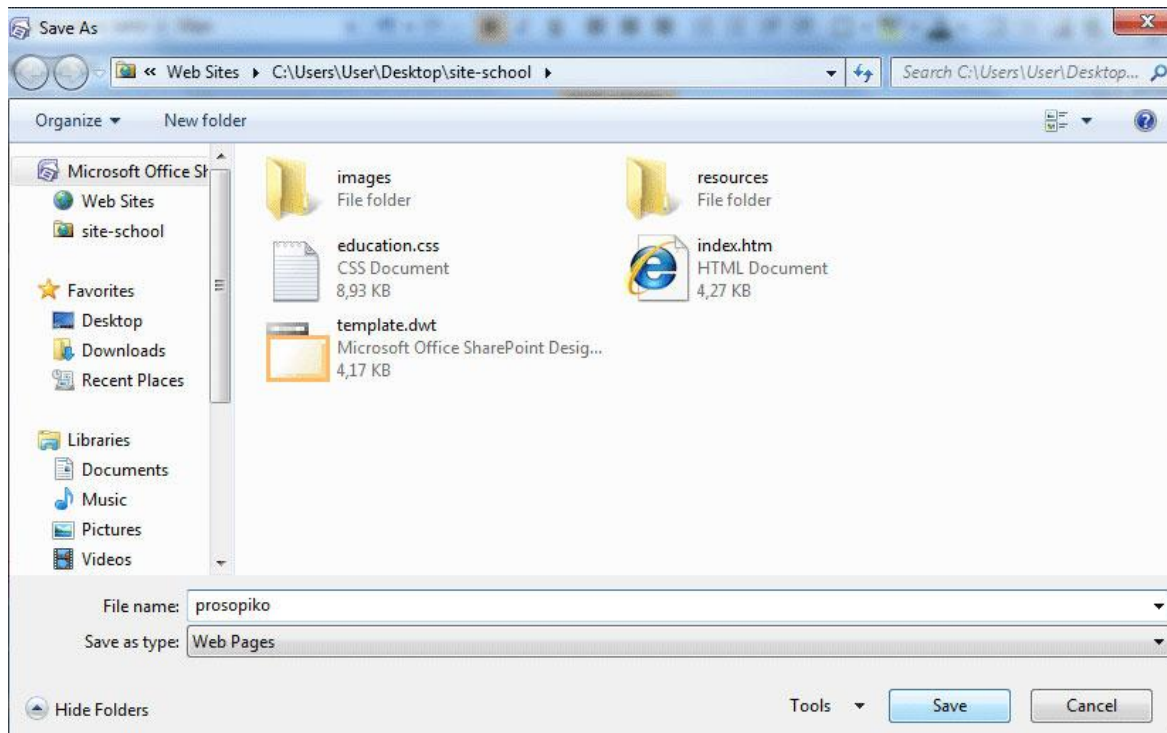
Save As

« Web Sites ▸ C:\Users\User\Desktop\site-school ▸

Search C:\Users\User\Desktop...

Organize ▾ New folder

Microsoft Office Sh
Web Sites
site-school

Favorites
Desktop
Downloads
Recent Places

Libraries
Documents
Music
Pictures
Videos

images
File folder

resources
File folder

education.css
CSS Document
8,93 KB

index.htm
HTML Document
4,27 KB

template.dwt
Microsoft Office SharePoint Desig...
4,17 KB

File name: prosopiko

Save as type: Web Pages

Hide Folders

Tools ▾

Save

Cancel